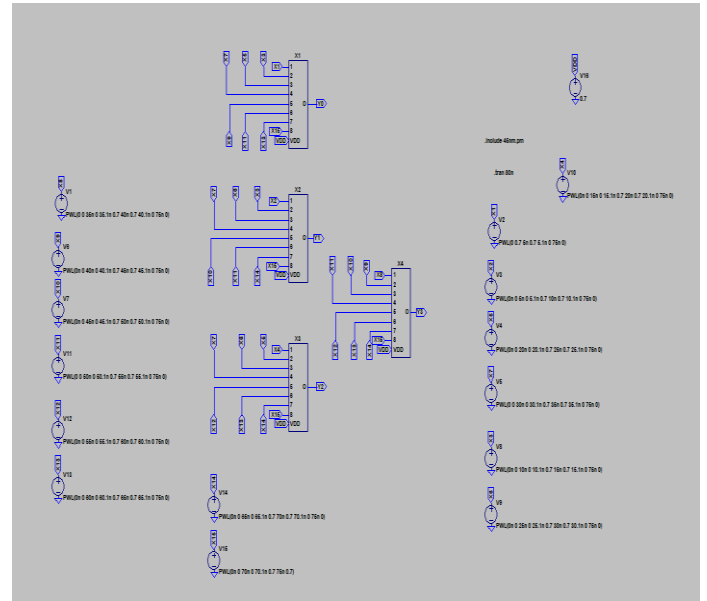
X1
1
2
3
4
5
6
7
8
VDD
O
Y0
X1
X10

X2
1
2
3
4
5
6
7
8
VDD
O
Y1
X2
X15

X3
1
2
3
4
5
6
7
8
VDD
O
Y2
X4
X16

X4
1
2
3
4
5
6
7
8
VDD
O
Y3
Y0
X12

V1
PWL(0 0 35n 0 35.1n 0.7 40n 0.7 40.1n 0 76n 0)

V6
PWL(0 0 40n 0 40.1n 0.7 45n 0.7 45.1n 0 76n 0)

V7
PWL(0 0 45n 0 45.1n 0.7 50n 0.7 50.1n 0 76n 0)

V11
PWL(0 0 50n 0 50.1n 0.7 55n 0.7 55.1n 0 76n 0)

V12
PWL(0 0 55n 0 55.1n 0.7 60n 0.7 60.1n 0 76n 0)

V13
PWL(0 0 60n 0 60.1n 0.7 65n 0.7 65.1n 0 76n 0)

V14
PWL(0 0 65n 0 65.1n 0.7 70n 0.7 70.1n 0 76n 0)

V15
PWL(0 0 70n 0 70.1n 0.7 76n 0.7)

V16
0.7

.include 45nm.pm

.tran 80n

V10
PWL(0 0 15n 0 15.1n 0.7 20n 0.7 20.1n 0 76n 0)

V2
PWL(0 0.7 5n 0.7 5.1n 0 76n 0)

V3
PWL(0 0 5n 0 5.1n 0.7 10n 0.7 10.1n 0 76n 0)

V4
PWL(0 0 20n 0 20.1n 0.7 25n 0.7 25.1n 0 76n 0)

V5
PWL(0 0 30n 0 30.1n 0.7 35n 0.7 35.1n 0 76n 0)

V8
PWL(0 0 10n 0 10.1n 0.7 15n 0.7 15.1n 0 76n 0)

V9
PWL(0 0 25n 0 25.1n 0.7 30n 0.7 30.1n 0 76n 0)